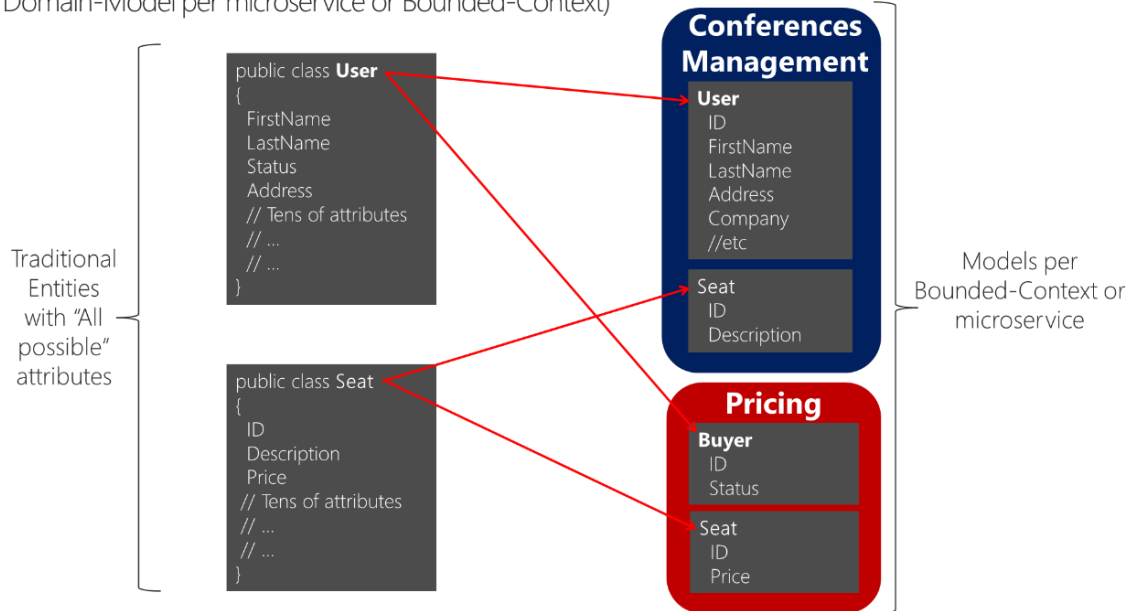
Domain-Model per microservice or Bounded-Context)

Traditional Entities with "All possible" attributes

public class User
{
FirstName
LastName
Status
Address
// Tens of attributes
// ...
// ...
}

public class Seat
{
ID
Description
Price
// Tens of attributes
// ...
// ...
}

Conferences Management

User
ID
FirstName
LastName
Address
Company
//etc

Seat
ID
Description

Pricing

Buyer
ID
Status

Seat
ID
Price

Models per Bounded-Context or microservice